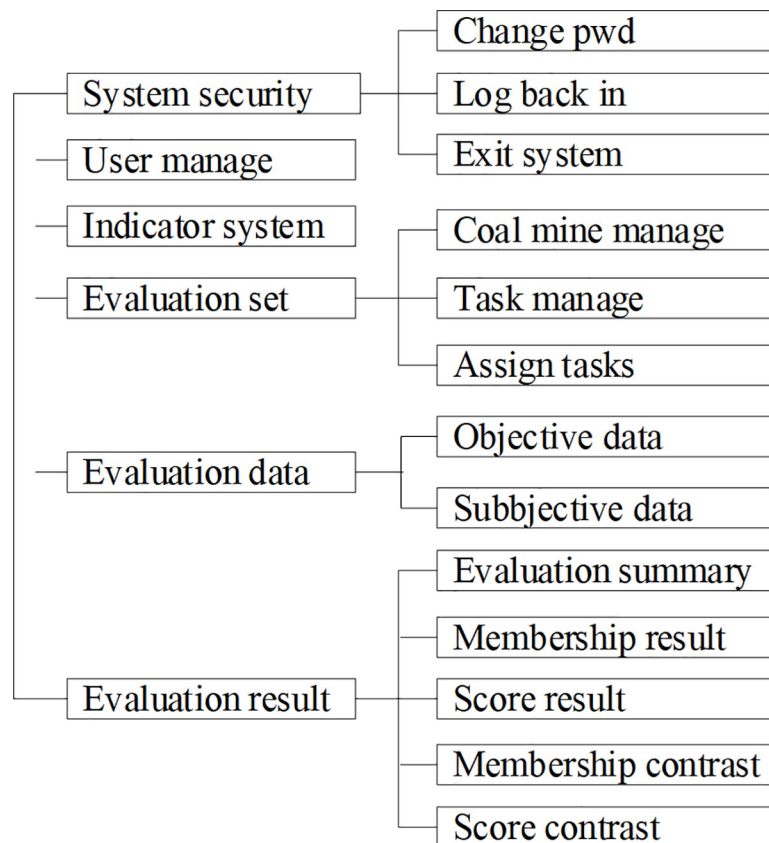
System security
Change pwd
Log back in
Exit system
User manage
Indicator system
Evaluation set
Coal mine manage
Task manage
Assign tasks
Evaluation data
Objective data
Subbjective data
Evaluation result
Evaluation summary
Membership result
Score result
Membership contrast
Score contrast